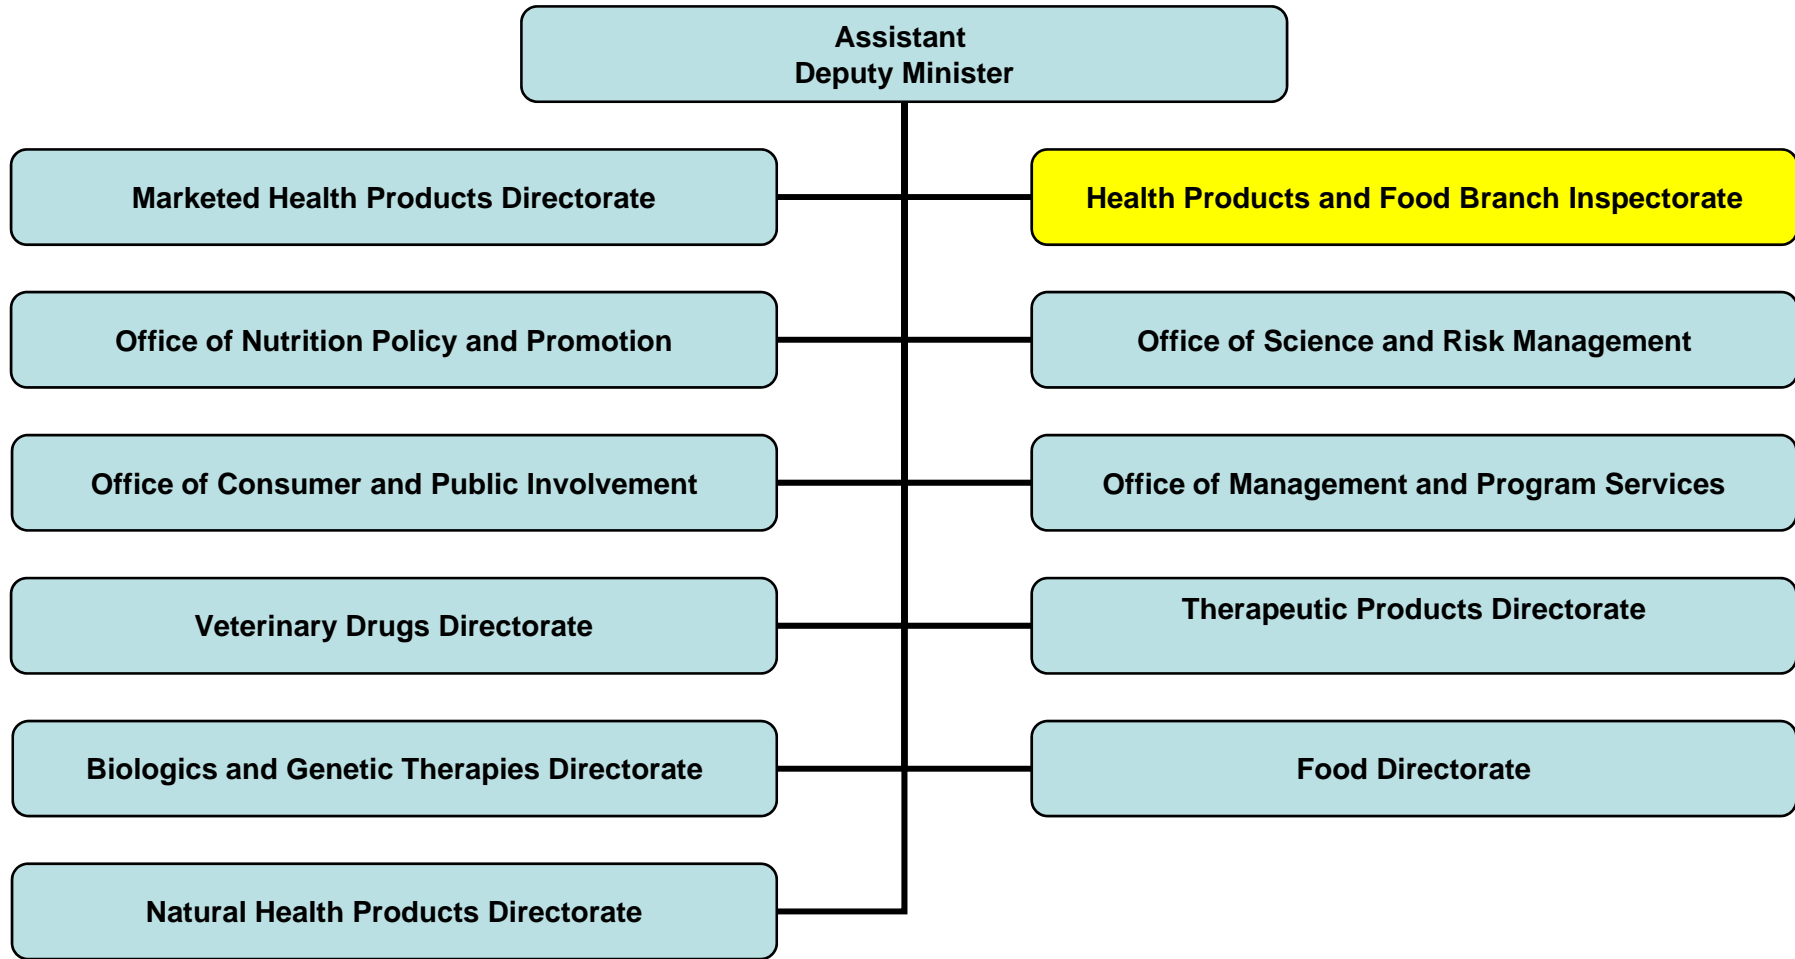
Assistant
Deputy Minister

Marketed Health Products Directorate

Health Products and Food Branch Inspectorate

Office of Nutrition Policy and Promotion

Office of Science and Risk Management

Office of Consumer and Public Involvement

Office of Management and Program Services

Veterinary Drugs Directorate

Therapeutic Products Directorate

Biologics and Genetic Therapies Directorate

Food Directorate

Natural Health Products Directorate